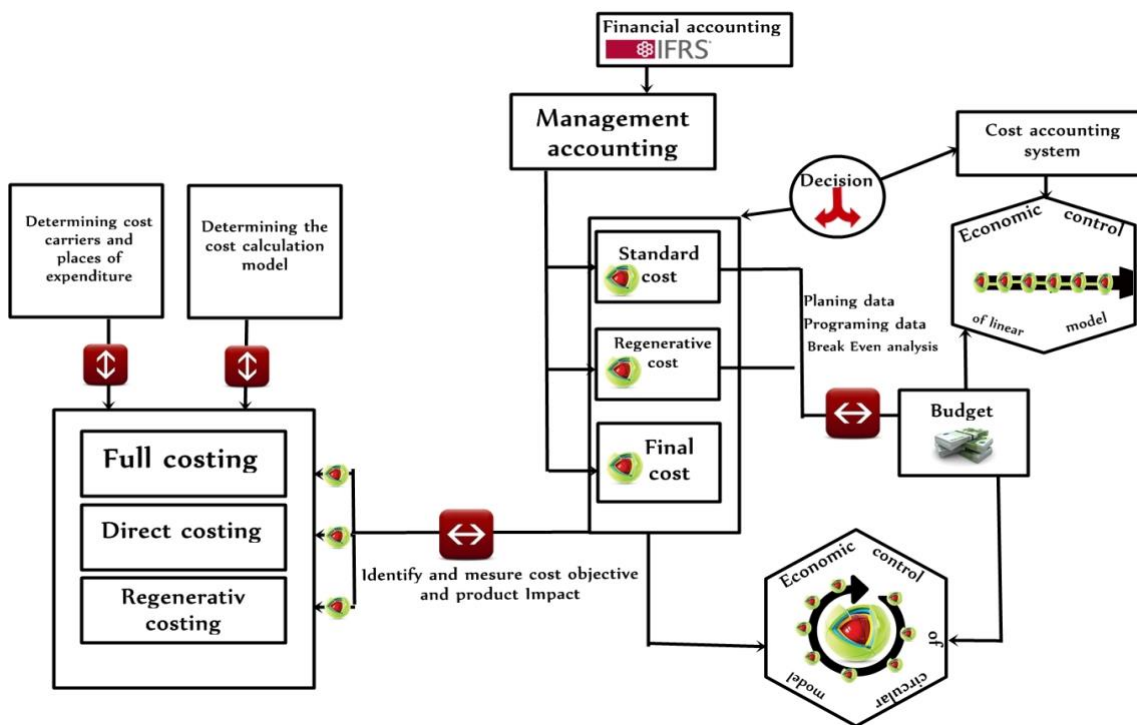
Financial accounting
IFRS

Management accounting

Cost accounting system

Decision

Economic control of linear model

Determining cost carriers and places of expenditure

Determining the cost calculation model

Standard cost

Regenerative cost

Final cost

Planing data
Programing data
Break Even analysis

Budget

Full costing

Direct costing

Regenerativ costing

Identify and mesure cost objective and product Impact

Economic control of circular model